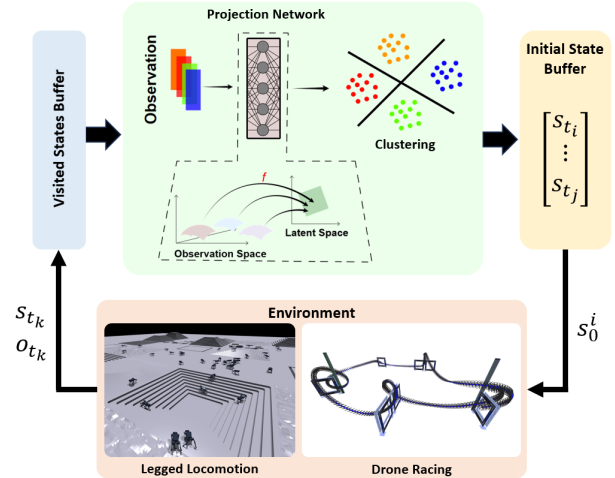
Visited States Buffer

Projection Network

Observation

Clustering

$f$

Latent Space

Observation Space

Initial State Buffer

$\begin{bmatrix} s_{t_i} \\ \vdots \\ s_{t_j} \end{bmatrix}$

$s_{t_k}$
$o_{t_k}$

Environment

Legged Locomotion

Drone Racing

$s_0^i$